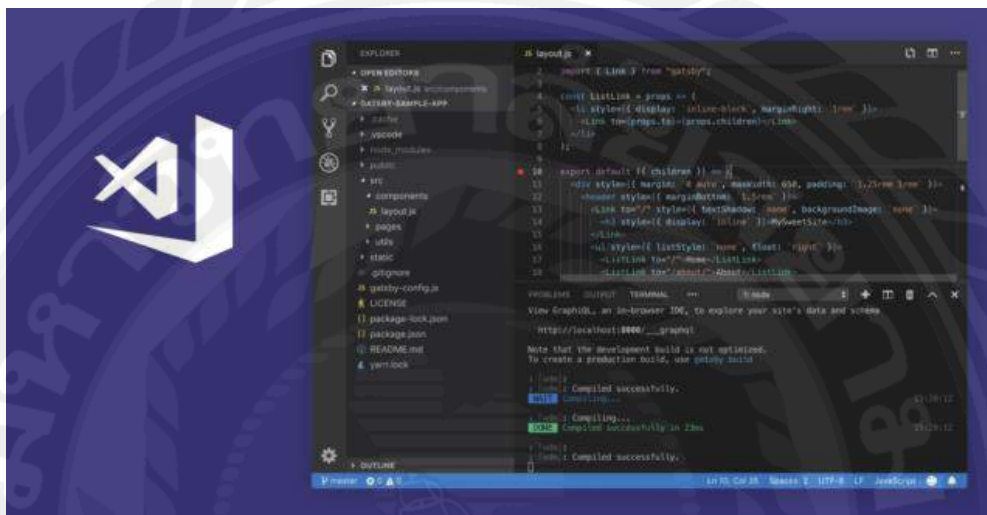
EXPLORER
OPEN EDITORS
JS layout.js src/components
GATSBY-SAMPLE-APP
.cache
.vscode
node_modules
public
src
components
JS layout.js
pages
utils
static
.gitignore
JS gatsby-config.js
LICENSE
{} package-lock.json
{} package.json
README.md
yarn.lock
OUTLINE

JS layout.js ×

1 import { Link } from "gatsby";
2
3 const ListLink = props => (
4 <li style={{ display: `inline-block`, marginRight: `1rem` }}>
5 <Link to={props.to}>{props.children}</Link>
6 </li>
7 );
8
9
10 export default ({ children }) => (
11 <div style={{ margin: `0 auto`, maxWidth: 650, padding: `1.25rem 1rem` }}>
12 <header style={{ marginBottom: `1.5rem` }}>
13 <Link to="/" style={{ textShadow: `none`, backgroundImage: `none` }}>
14 <h3 style={{ display: `inline` }}>MySweetSite</h3>
15 </Link>
16 <ul style={{ listStyle: `none`, float: `right` }}>
17 <ListLink to="/">Home</ListLink>
18 <ListLink to="/about/">About</ListLink>

PROBLEMS OUTPUT TERMINAL ··· 1: node

View GraphiQL, an in-browser IDE, to explore your site's data and schema

http://localhost:8000/___graphql

Note that the development build is not optimized.
To create a production build, use gatsby build

i ｢wdm｣:
i ｢wdm｣: Compiled successfully.
WAIT Compiling...
i ｢wdm｣: Compiling...
DONE Compiled successfully in 23ms
i ｢wdm｣:
i ｢wdm｣: Compiled successfully.

master 0 0
Ln 10, Col 35 Spaces: 2 UTF-8 LF JavaScript